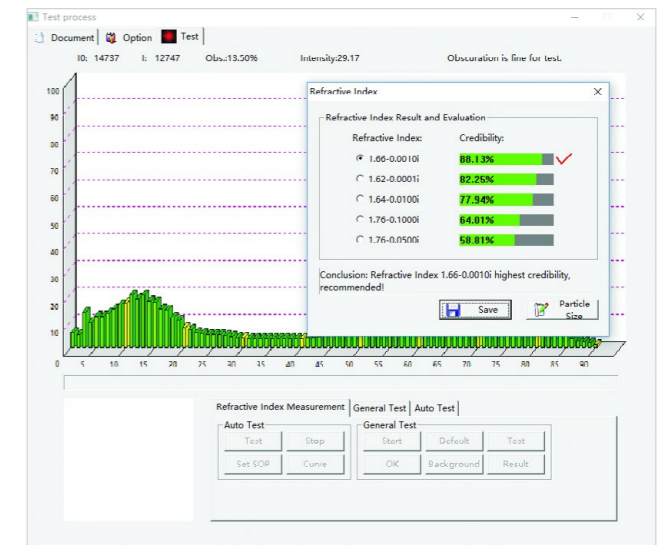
Test process

Document Option Test

I0: 14737 I: 12747 Obs.:13.50% Intensity:29.17 Obscuration is fine for test.

100
90
80
70
60
50
40
30
20
10
0

5 10 15 20 25 30 35 40 45 50 55 60 65 70 75 80 85 90

Refractive Index

Refractive Index Result and Evaluation

Refractive Index: Credibility:

1.66-0.0010i 88.13%
1.62-0.0001i 82.25%
1.64-0.0100i 77.94%
1.76-0.1000i 64.01%
1.76-0.0500i 58.81%

Conclusion: Refractive Index 1.66-0.0010i highest credibility, recommended!

Save
Particle Size

Refractive Index Measurement General Test Auto Test

Auto Test
Test Stop
Set SOP Curve

General Test
Start Default Test
OK Background Result